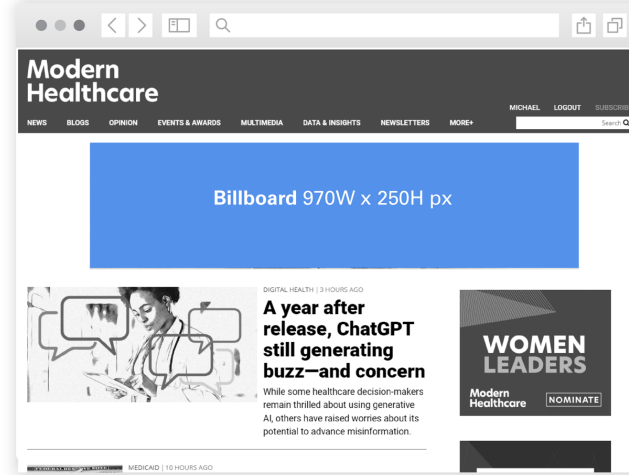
Modern Healthcare

MICHAEL LOGOUT SUBSCRIB

NEWS BLOGS OPINION EVENTS & AWARDS MULTIMEDIA DATA & INSIGHTS NEWSLETTERS MORE+

Search

**Billboard** 970W x 250H px

DIGITAL HEALTH | 3 HOURS AGO

A year after release, ChatGPT still generating buzz—and concern

While some healthcare decision-makers remain thrilled about using generative AI, others have raised worries about its potential to advance misinformation.

WOMEN LEADERS

Modern Healthcare NOMINATE

MEDICAID | 10 HOURS AGO